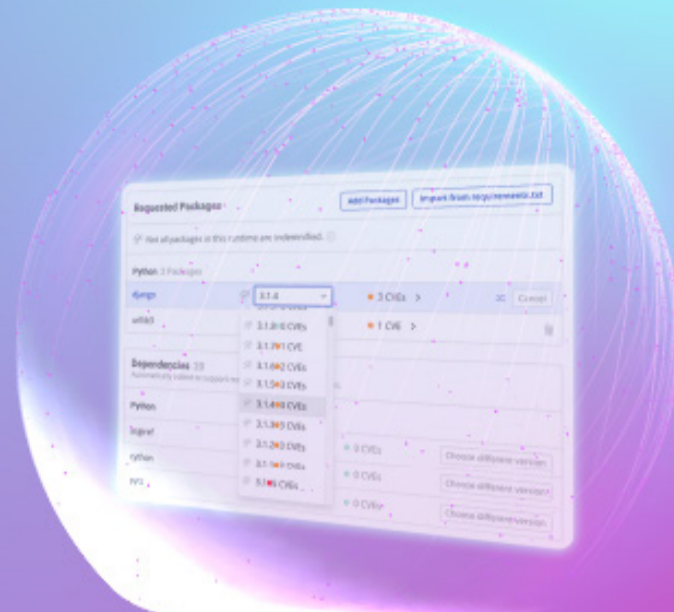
Requested Packages

Add Packages

Import from requirements.txt

Not all packages in this runtime are indemnified.

Python 2 Packages

django

3.1.4

3 CVEs

Cancel

urllib3

1 CVE

3.1.8 0 CVEs

3.1.7 1 CVE

3.1.6 2 CVEs

3.1.5 3 CVEs

3.1.4 3 CVEs

3.1.3 3 CVEs

3.1.2 3 CVEs

3.1.1 4 CVEs

3.1 6 CVEs

Dependencies 33

Automatically added to support re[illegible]

Python

0 CVEs

Choose different version

0 CVEs

Choose different version

0 CVEs

Choose different version